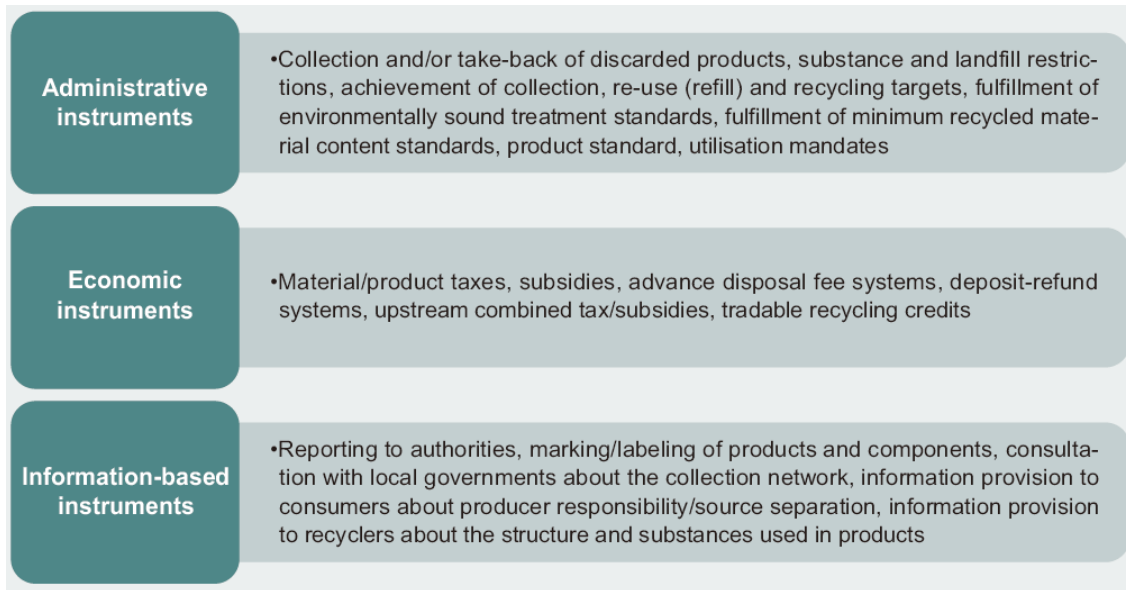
Administrative instruments

•Collection and/or take-back of discarded products, substance and landfill restrictions, achievement of collection, re-use (refill) and recycling targets, fulfillment of environmentally sound treatment standards, fulfillment of minimum recycled material content standards, product standard, utilisation mandates

Economic instruments

•Material/product taxes, subsidies, advance disposal fee systems, deposit-refund systems, upstream combined tax/subsidies, tradable recycling credits

Information-based instruments

•Reporting to authorities, marking/labeling of products and components, consultation with local governments about the collection network, information provision to consumers about producer responsibility/source separation, information provision to recyclers about the structure and substances used in products